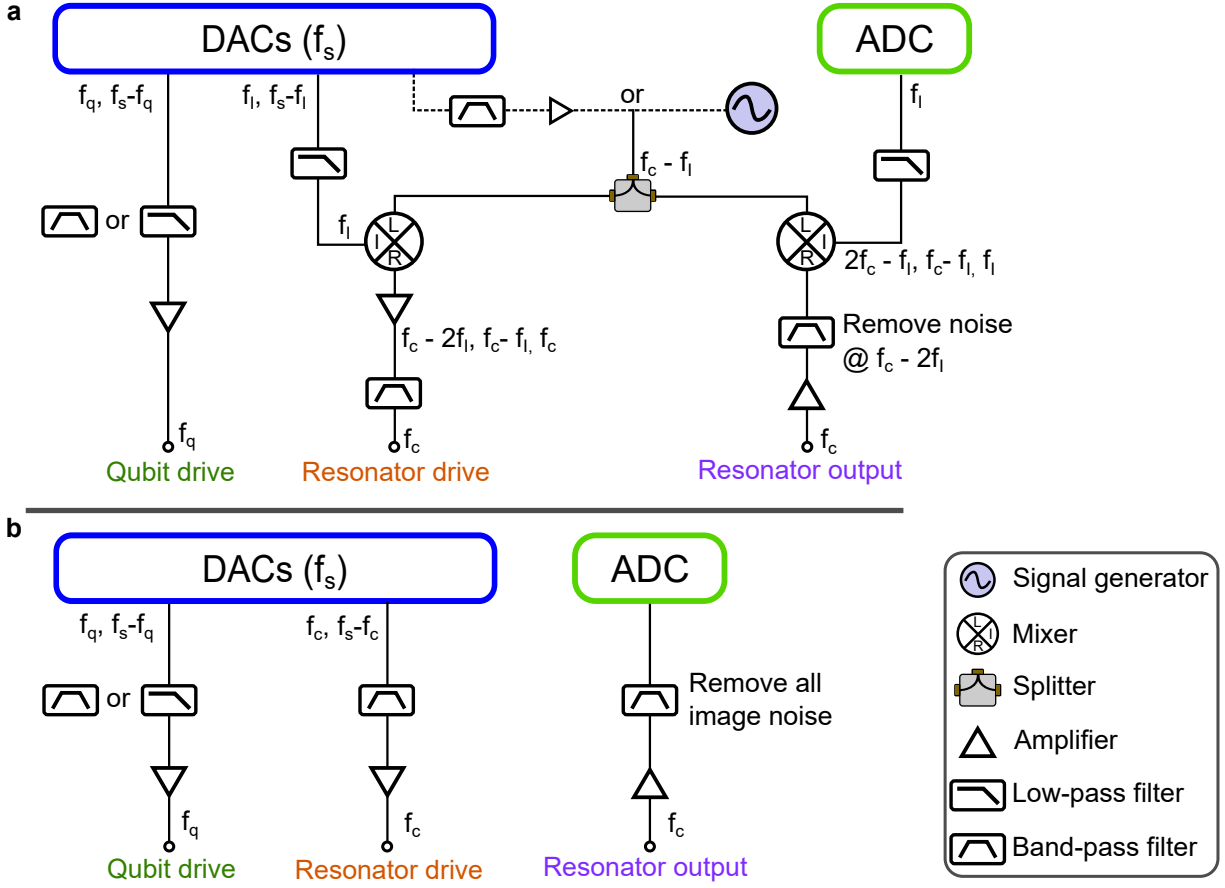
a

DACs ($f_s$)

ADC

$f_q$, $f_s$-$f_q$

$f_l$, $f_s$-$f_l$

or

$f_l$

$f_c$ - $f_l$

or

$f_l$

L
I
R

L
I
R

2$f_c$ - $f_l$, $f_c$- $f_l$, $f_l$

$f_c$ - 2$f_l$, $f_c$- $f_l$, $f_c$

Remove noise @ $f_c$ - 2$f_l$

$f_q$

$f_c$

$f_c$

Qubit drive

Resonator drive

Resonator output

b

DACs ($f_s$)

ADC

$f_q$, $f_s$-$f_q$

$f_c$, $f_s$-$f_c$

or

Remove all image noise

$f_q$

$f_c$

$f_c$

Qubit drive

Resonator drive

Resonator output

Signal generator

L
I
R
Mixer

Splitter

Amplifier

Low-pass filter

Band-pass filter